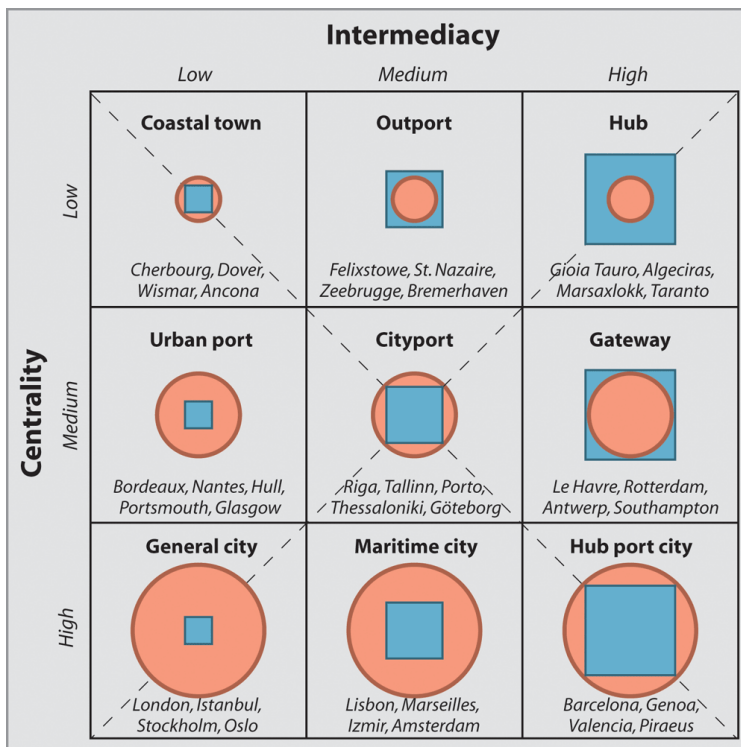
Intermediacy

Low | Medium | High

Centrality

Low | Medium | High

| | Low | Medium | High |
|---|---|---|---|
| Low | Coastal town<br>Cherbourg, Dover, Wismar, Ancona | Outport<br>Felixstowe, St. Nazaire, Zeebrugge, Bremerhaven | Hub<br>Gioia Tauro, Algeciras, Marsaxlokk, Taranto |
| Medium | Urban port<br>Bordeaux, Nantes, Hull, Portsmouth, Glasgow | Cityport<br>Riga, Tallinn, Porto, Thessaloniki, Göteborg | Gateway<br>Le Havre, Rotterdam, Antwerp, Southampton |
| High | General city<br>London, Istanbul, Stockholm, Oslo | Maritime city<br>Lisbon, Marseilles, Izmir, Amsterdam | Hub port city<br>Barcelona, Genoa, Valencia, Piraeus |